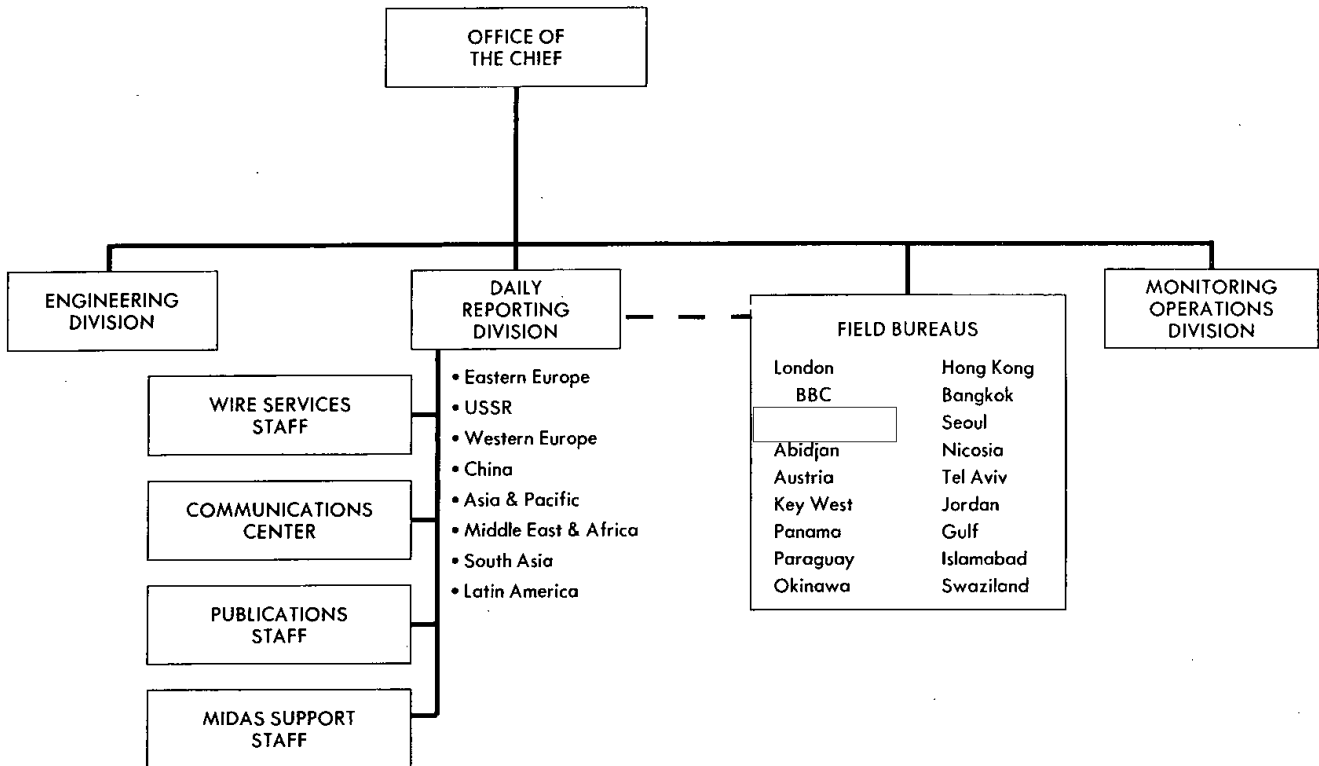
OFFICE OF THE CHIEF

ENGINEERING DIVISION

DAILY REPORTING DIVISION

FIELD BUREAUS

MONITORING OPERATIONS DIVISION

WIRE SERVICES STAFF

COMMUNICATIONS CENTER

PUBLICATIONS STAFF

MIDAS SUPPORT STAFF

• Eastern Europe
• USSR
• Western Europe
• China
• Asia & Pacific
• Middle East & Africa
• South Asia
• Latin America

London
BBC
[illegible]
Abidjan
Austria
Key West
Panama
Paraguay
Okinawa

Hong Kong
Bangkok
Seoul
Nicosia
Tel Aviv
Jordan
Gulf
Islamabad
Swaziland